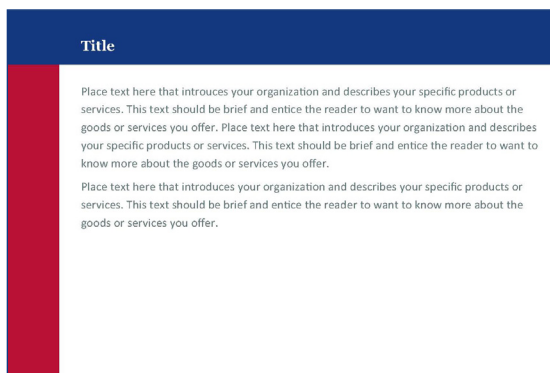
Title

Place text here that introuces your organization and describes your specific products or services. This text should be brief and entice the reader to want to know more about the goods or services you offer. Place text here that introduces your organization and describes your specific products or services. This text should be brief and entice the reader to want to know more about the goods or services you offer.

Place text here that introduces your organization and describes your specific products or services. This text should be brief and entice the reader to want to know more about the goods or services you offer.